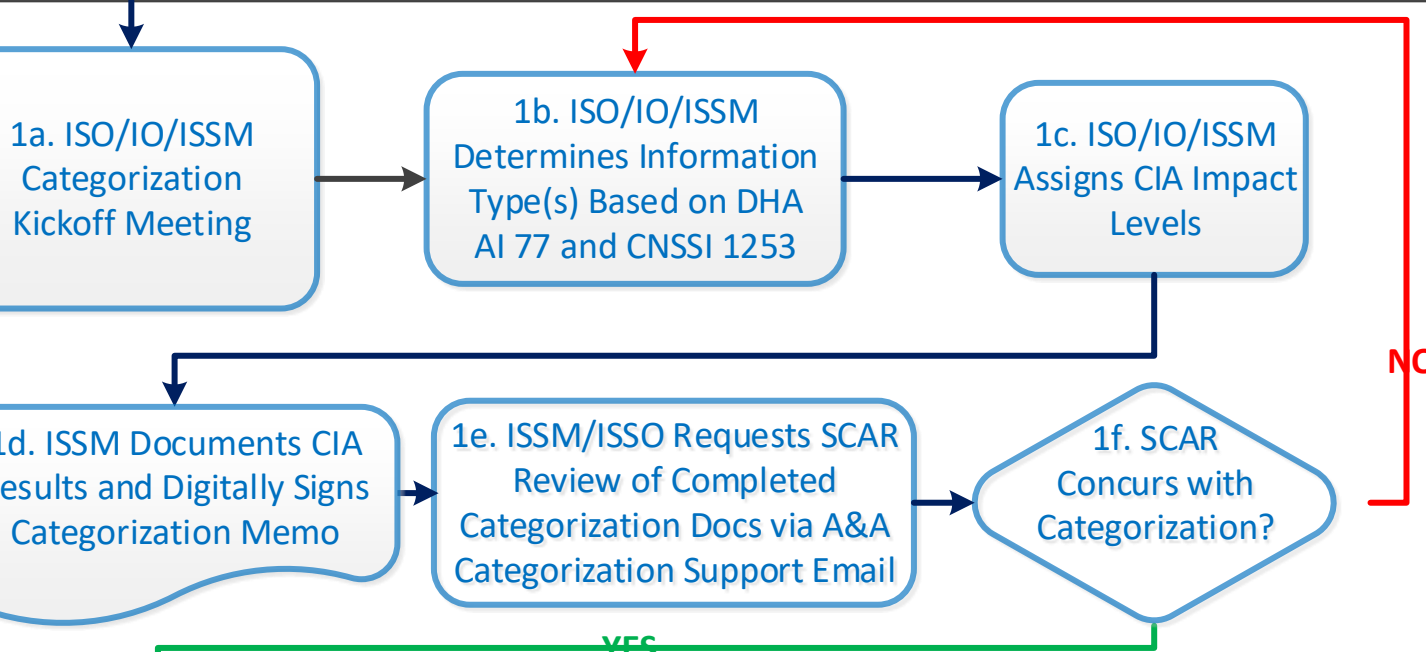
1a. ISO/IO/ISSM Categorization Kickoff Meeting

1b. ISO/IO/ISSM Determines Information Type(s) Based on DHA AI 77 and CNSSI 1253

1c. ISO/IO/ISSM Assigns CIA Impact Levels

NO

1d. ISSM Documents CIA Results and Digitally Signs Categorization Memo

1e. ISSM/ISSO Requests SCAR Review of Completed Categorization Docs via A&A Categorization Support Email

1f. SCAR Concurs with Categorization?

YES